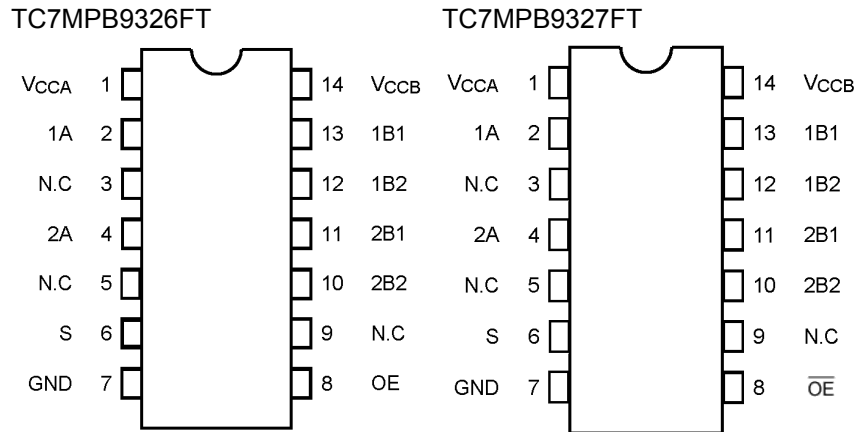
TC7MPB9326FT

$V_{CCA}$ 1
1A 2
N.C 3
2A 4
N.C 5
S 6
GND 7

14 $V_{CCB}$
13 1B1
12 1B2
11 2B1
10 2B2
9 N.C
8 OE

TC7MPB9327FT

$V_{CCA}$ 1
1A 2
N.C 3
2A 4
N.C 5
S 6
GND 7

14 $V_{CCB}$
13 1B1
12 1B2
11 2B1
10 2B2
9 N.C
8 $\overline{OE}$